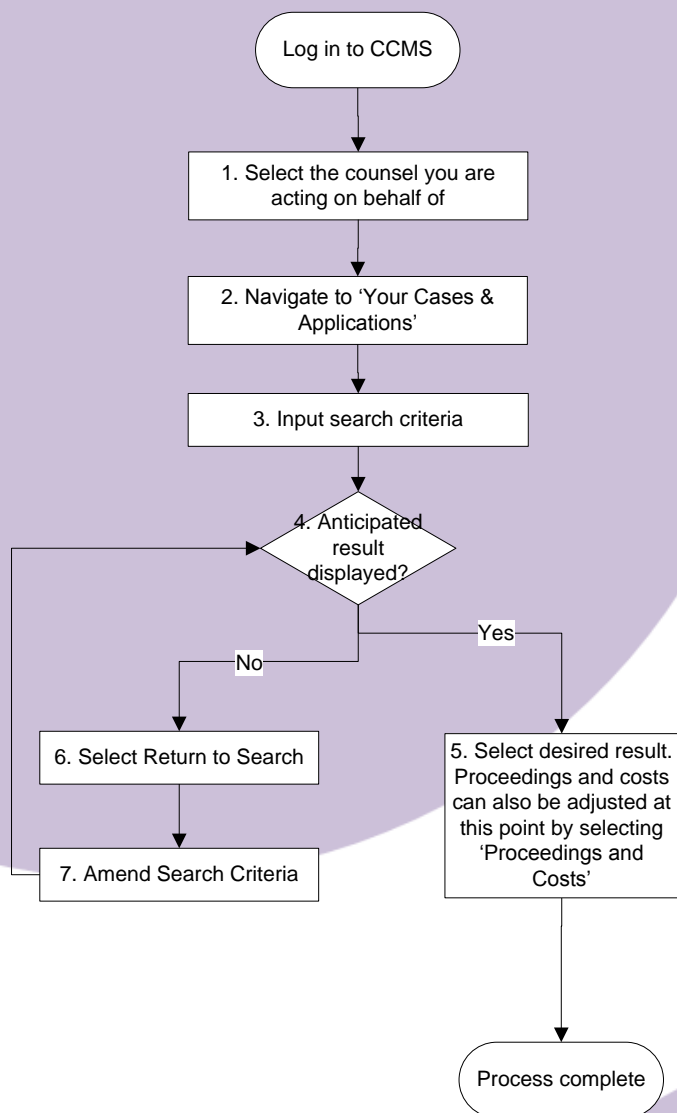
Log in to CCMS

1. Select the counsel you are acting on behalf of

2. Navigate to 'Your Cases & Applications'

3. Input search criteria

4. Anticipated result displayed?

Yes

No

6. Select Return to Search

7. Amend Search Criteria

5. Select desired result. Proceedings and costs can also be adjusted at this point by selecting 'Proceedings and Costs'

Process complete